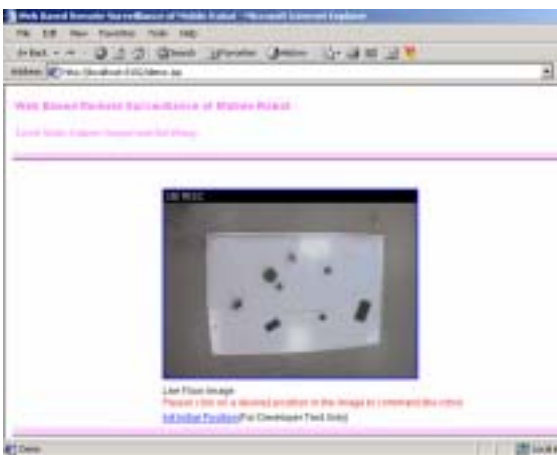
Web Based Remote Surveillance of Mobile Robot - Microsoft Internet Explorer

File Edit View Favorites Tools Help

Back Search Favorites Media

Address http://localhost:8080/demo.jsp

Web Based Remote Surveillance of Mobile Robot

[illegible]

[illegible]

Live Floor Image

Please click on a desired position in the image to command the robot

Set Initial Position(For Developer Test Only)

Done

Local intranet